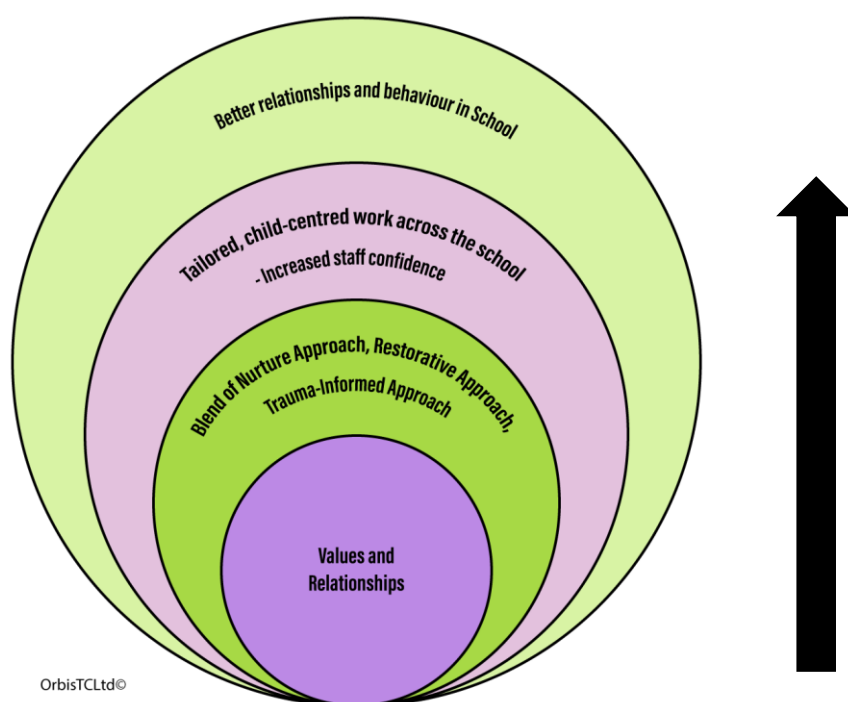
Better relationships and behaviour in School

Tailored, child-centred work across the school

- Increased staff confidence

Blend of Nurture Approach, Restorative Approach,

Trauma-Informed Approach

Values and Relationships

OrbisTCLtd©